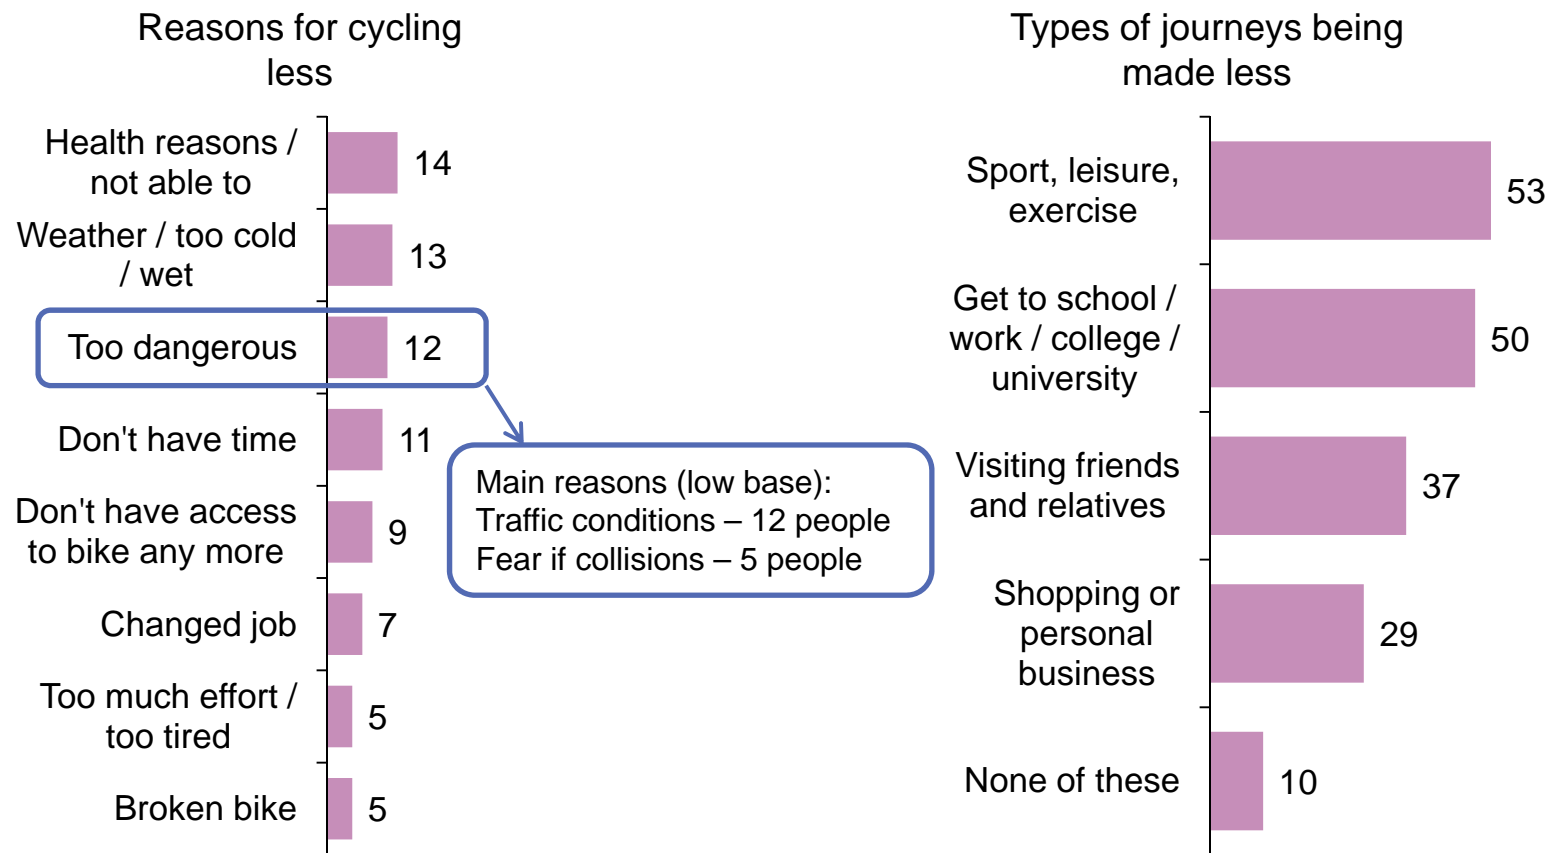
Reasons for cycling less

Health reasons / not able to 14
Weather / too cold / wet 13
Too dangerous 12
Don't have time 11
Don't have access to bike any more 9
Changed job 7
Too much effort / too tired 5
Broken bike 5

Main reasons (low base):
Traffic conditions – 12 people
Fear if collisions – 5 people

Types of journeys being made less

Sport, leisure, exercise 53
Get to school / work / college / university 50
Visiting friends and relatives 37
Shopping or personal business 29
None of these 10